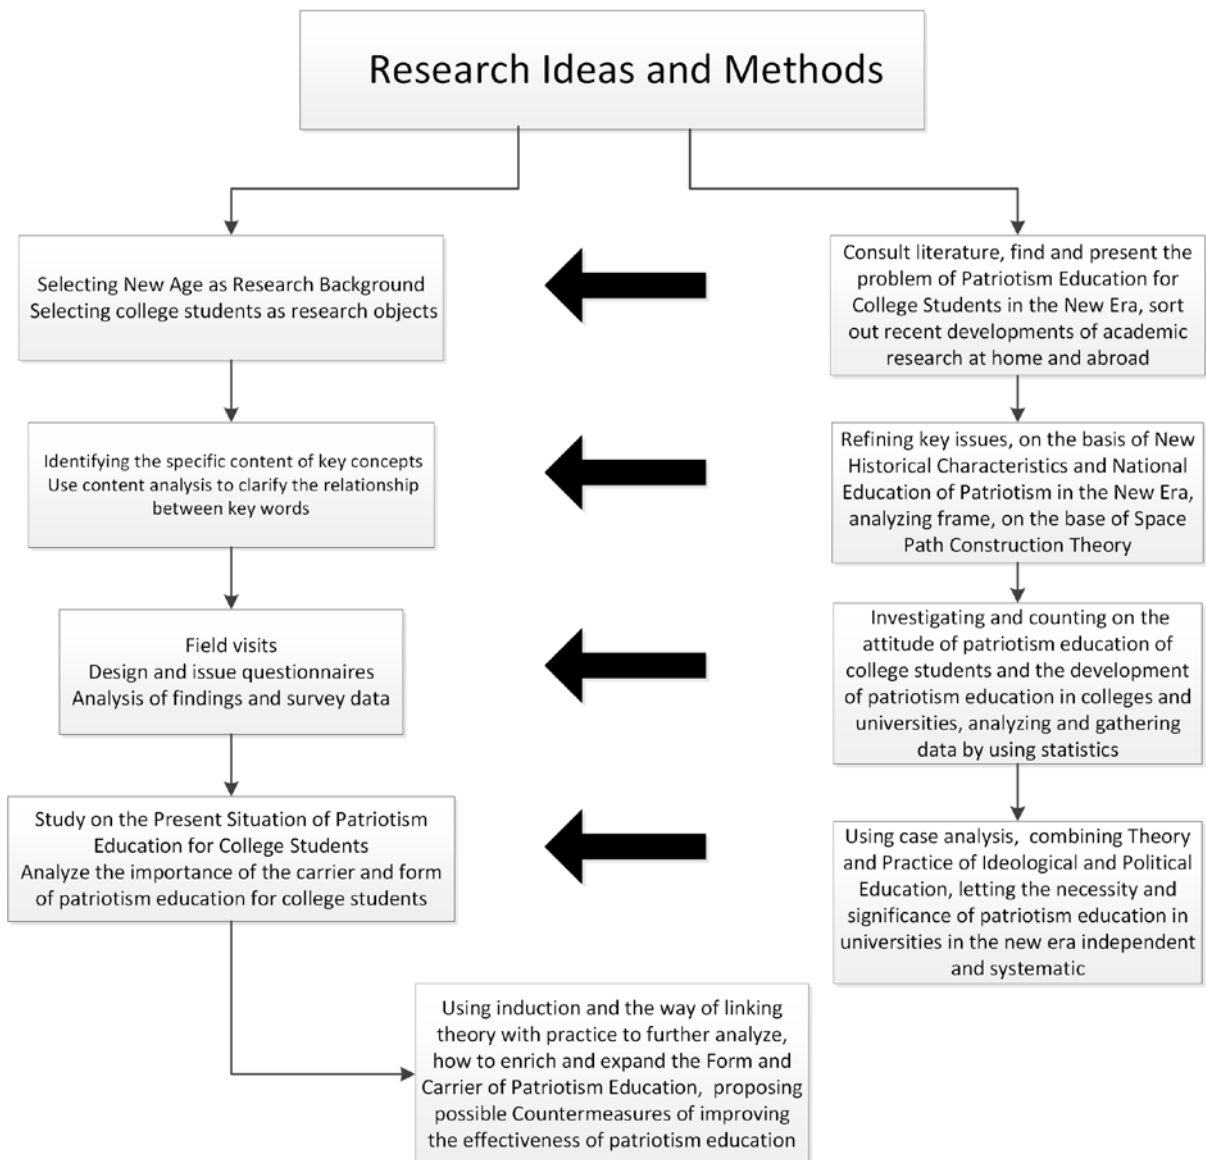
Research Ideas and Methods

Selecting New Age as Research Background
Selecting college students as research objects

Consult literature, find and present the problem of Patriotism Education for College Students in the New Era, sort out recent developments of academic research at home and abroad

Identifying the specific content of key concepts
Use content analysis to clarify the relationship between key words

Refining key issues, on the basis of New Historical Characteristics and National Education of Patriotism in the New Era, analyzing frame, on the base of Space Path Construction Theory

Field visits
Design and issue questionnaires
Analysis of findings and survey data

Investigating and counting on the attitude of patriotism education of college students and the development of patriotism education in colleges and universities, analyzing and gathering data by using statistics

Study on the Present Situation of Patriotism Education for College Students
Analyze the importance of the carrier and form of patriotism education for college students

Using case analysis, combining Theory and Practice of Ideological and Political Education, letting the necessity and significance of patriotism education in universities in the new era independent and systematic

Using induction and the way of linking theory with practice to further analyze, how to enrich and expand the Form and Carrier of Patriotism Education, proposing possible Countermeasures of improving the effectiveness of patriotism education